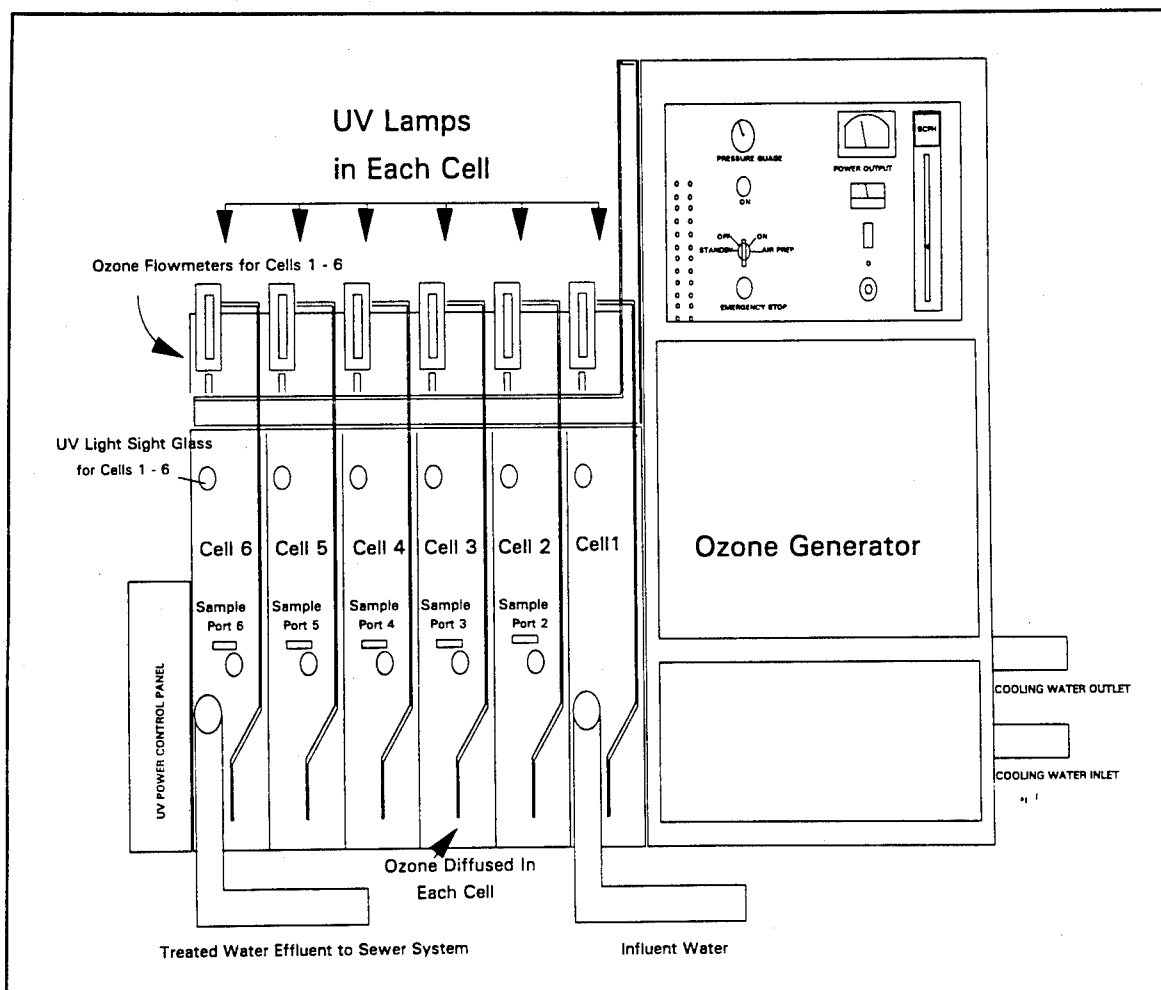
UV Lamps
in Each Cell

Ozone Flowmeters for Cells 1 - 6

PRESSURE GUAGE

ON

OFF ON
STANDBY AIR PREP

EMERGENCY STOP

POWER OUTPUT

SCFH

UV Light Sight Glass
for Cells 1 - 6

Cell 6
Cell 5
Cell 4
Cell 3
Cell 2
Cell1

Ozone Generator

Sample Port 6
Sample Port 5
Sample Port 4
Sample Port 3
Sample Port 2

UV POWER CONTROL PANEL

COOLING WATER OUTLET

COOLING WATER INLET

Ozone Diffused In
Each Cell

Treated Water Effluent to Sewer System

Influent Water